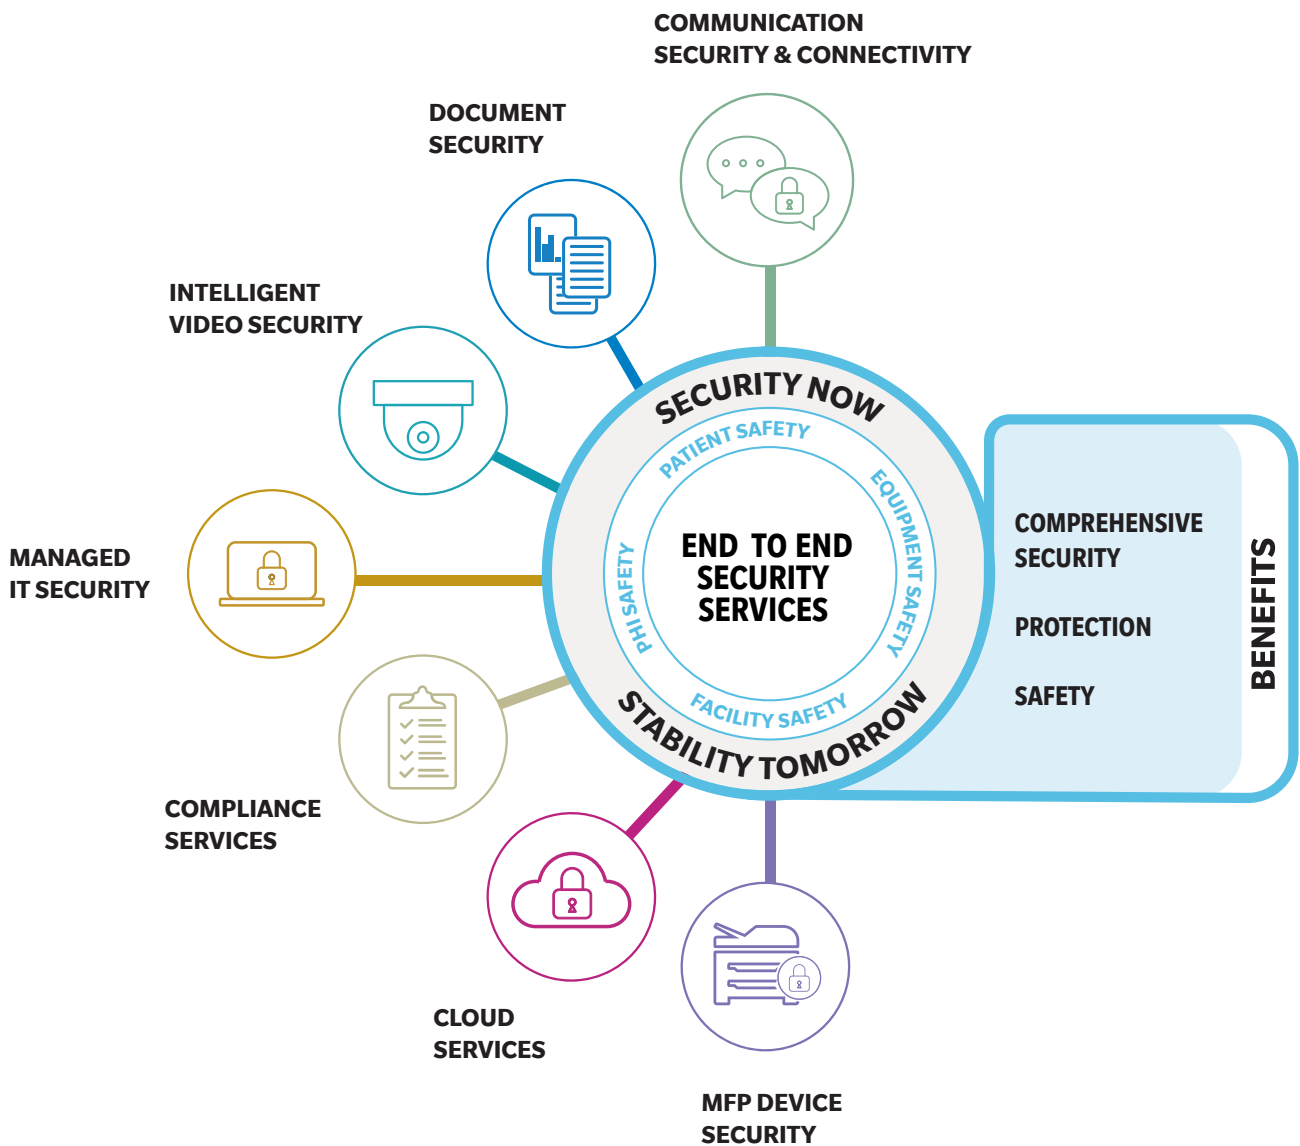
COMMUNICATION
SECURITY & CONNECTIVITY

DOCUMENT
SECURITY

INTELLIGENT
VIDEO SECURITY

MANAGED
IT SECURITY

COMPLIANCE
SERVICES

CLOUD
SERVICES

MFP DEVICE
SECURITY

SECURITY NOW

PATIENT SAFETY

EQUIPMENT SAFETY

PHI SAFETY

END TO END
SECURITY
SERVICES

FACILITY SAFETY

STABILITY TOMORROW

COMPREHENSIVE
SECURITY

PROTECTION

SAFETY

BENEFITS